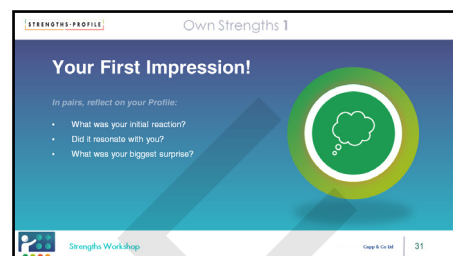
STRENGTHS-PROFILE

Own Strengths 1

Your First Impression!

In pairs, reflect on your Profile:

- What was your initial reaction?
- Did it resonate with you?
- What was your biggest surprise?

Strengths Workshop

Cappfinity Ltd

31